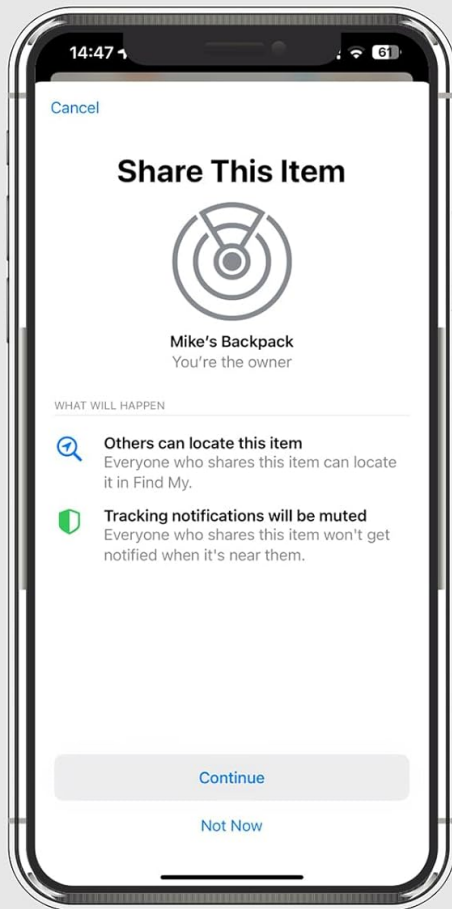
14:47

61

Cancel

Share This Item

Mike's Backpack
You're the owner

WHAT WILL HAPPEN

Others can locate this item
Everyone who shares this item can locate it in Find My.

Tracking notifications will be muted
Everyone who shares this item won't get notified when it's near them.

Continue

Not Now